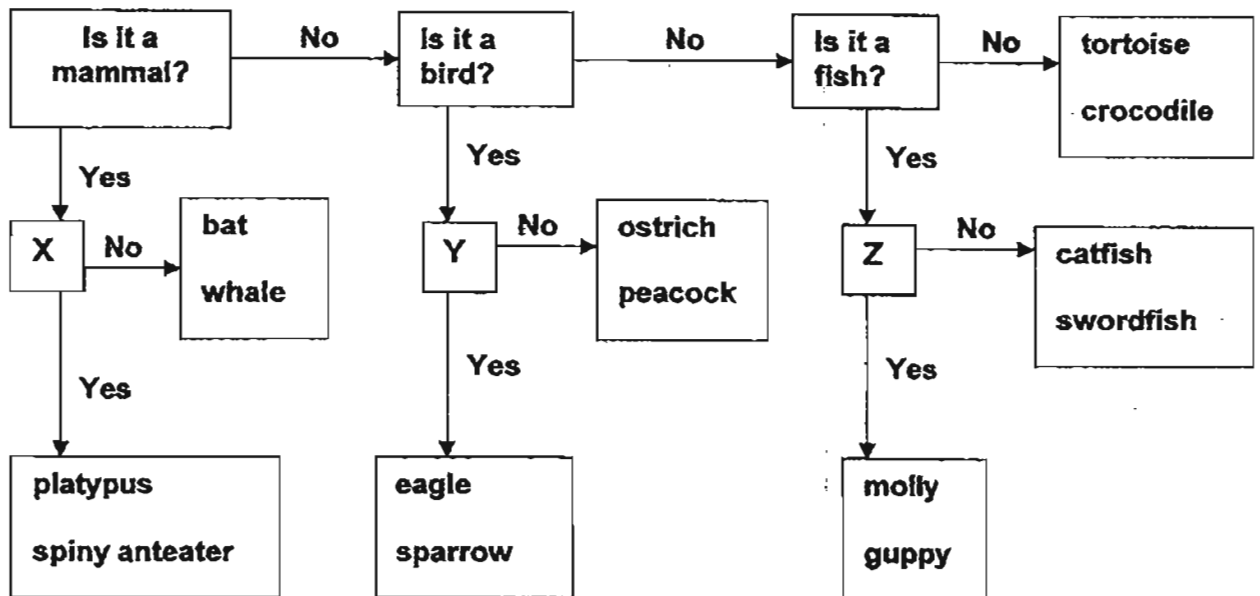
Is it a mammal?

No

Is it a bird?

No

Is it a fish?

No

tortoise

crocodile

Yes

Yes

Yes

X

No

bat

whale

Y

No

ostrich

peacock

Z

No

catfish

swordfish

Yes

Yes

Yes

platypus

spiny anteater

eagle

sparrow

molly

guppy